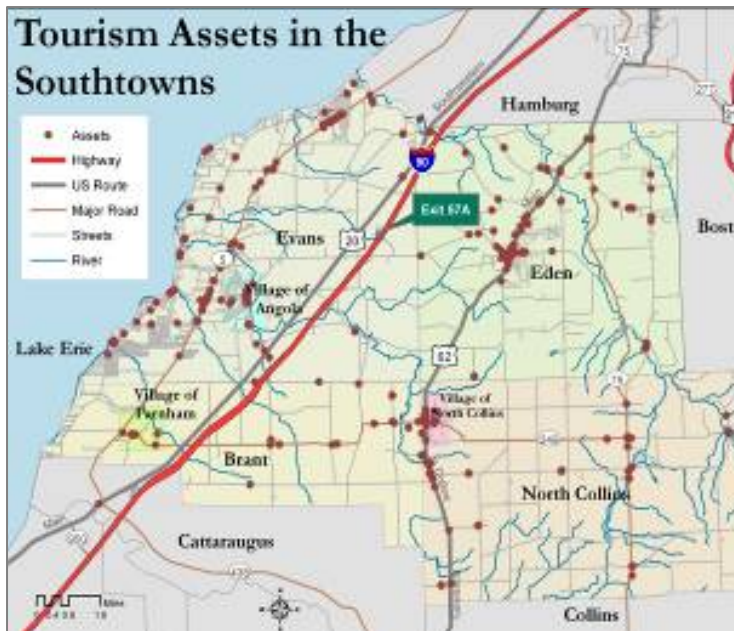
Tourism Assets in the Southtowns

Assets
Highway
US Route
Major Road
Streets
River

Hamburg
90
Exit 57A
20
Evans
5
Village of Angola
Eden
Bost
Lake Erie
62
Village of North Collins
Village of Farnham
Brant
North Collins
Cattaraugus
Collins
75
Miles